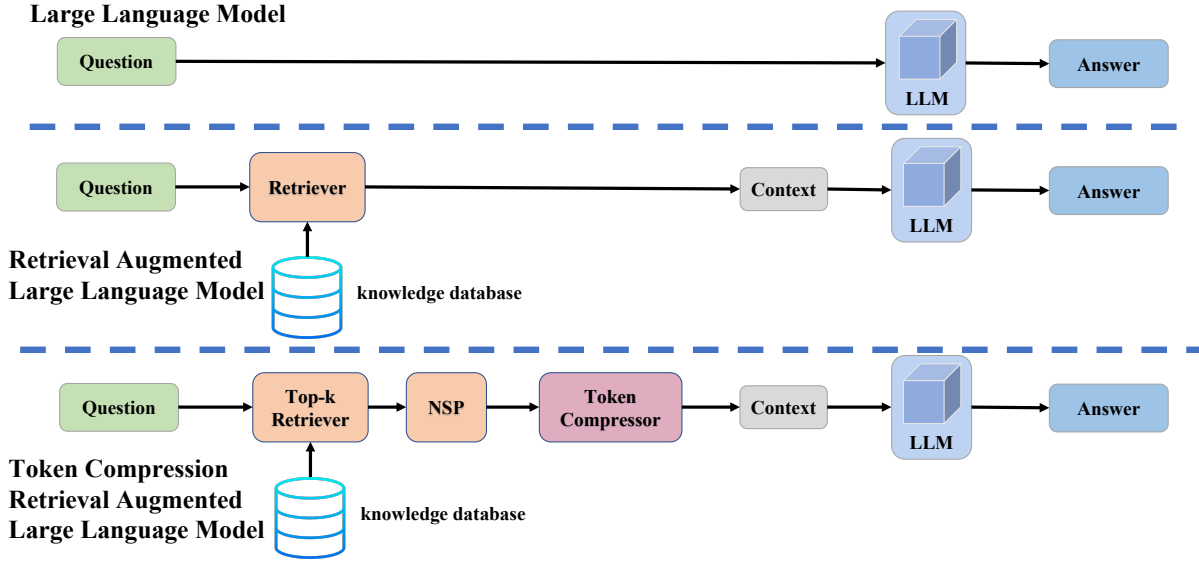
Large Language Model

Question

LLM

Answer

Question

Retriever

Context

LLM

Answer

Retrieval Augmented Large Language Model

knowledge database

Question

Top-k Retriever

NSP

Token Compressor

Context

LLM

Answer

Token Compression Retrieval Augmented Large Language Model

knowledge database